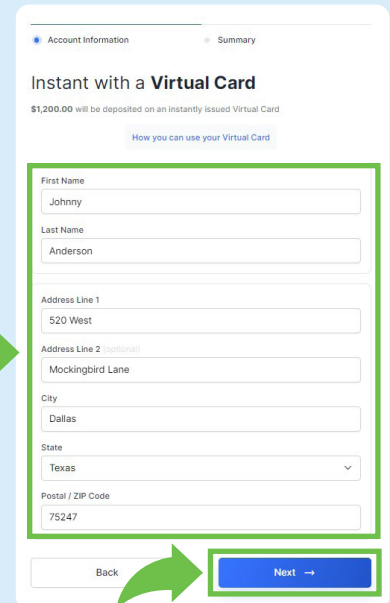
Account Information

Summary

Instant with a **Virtual Card**

$1,200.00 will be deposited on an instantly issued Virtual Card

How you can use your Virtual Card

First Name

Johnny

Last Name

Anderson

Address Line 1

520 West

Address Line 2 (optional)

Mockingbird Lane

City

Dallas

State

Texas

Postal / ZIP Code

75247

Back

Next →